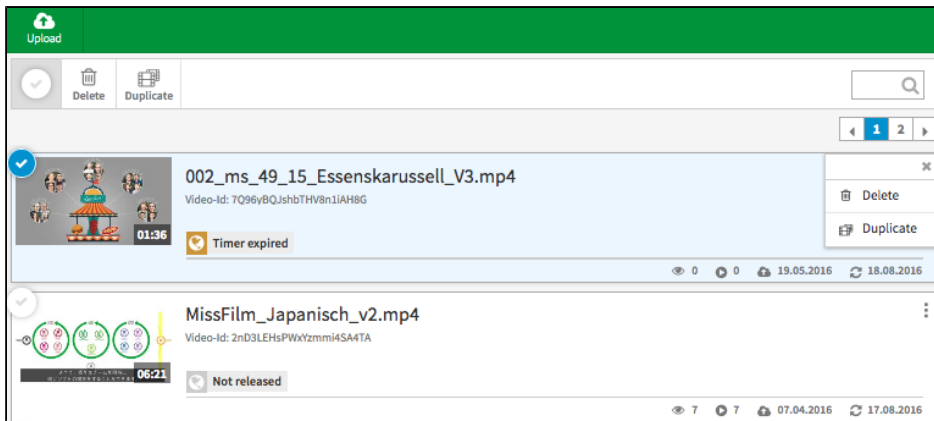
Upload

Delete Duplicate

1 2

002_ms_49_15_Essenskarussell_V3.mp4
Video-Id: 7Q96yBQJshbTHV8n1iAH8G
01:36
Timer expired
0 0 19.05.2016 18.08.2016

×
Delete
Duplicate

MissFilm_Japanisch_v2.mp4
Video-Id: 2nD3LEHsPWxYzmmi4SA4TA
06:21
Not released
7 7 07.04.2016 17.08.2016